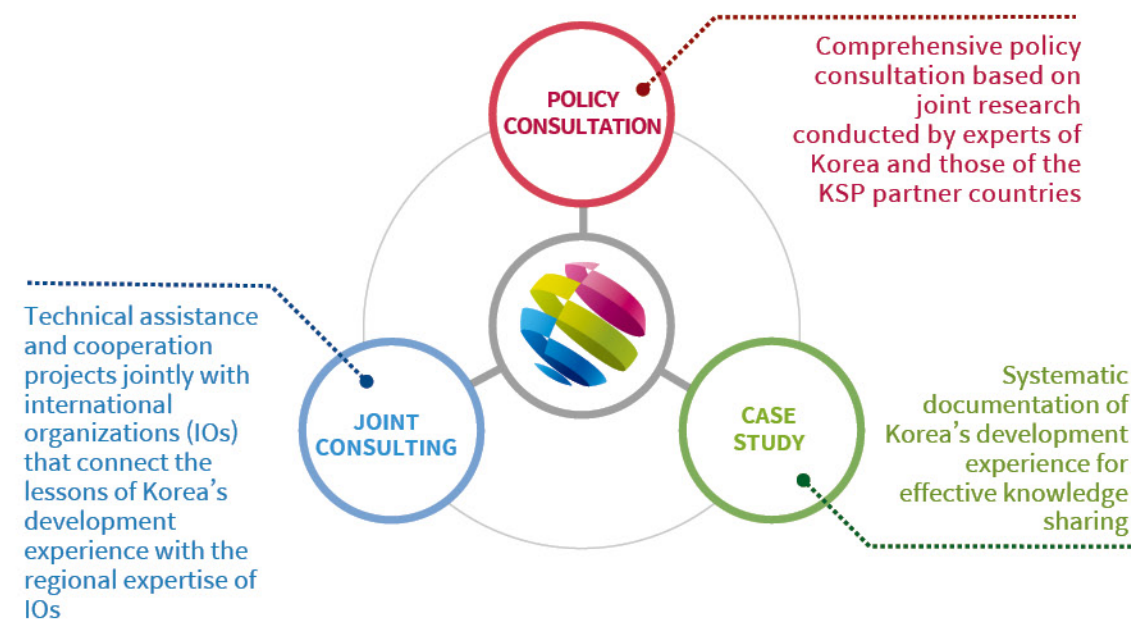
POLICY CONSULTATION

Comprehensive policy consultation based on joint research conducted by experts of Korea and those of the KSP partner countries

Technical assistance and cooperation projects jointly with international organizations (IOs) that connect the lessons of Korea's development experience with the regional expertise of IOs

JOINT CONSULTING

CASE STUDY

Systematic documentation of Korea's development experience for effective knowledge sharing